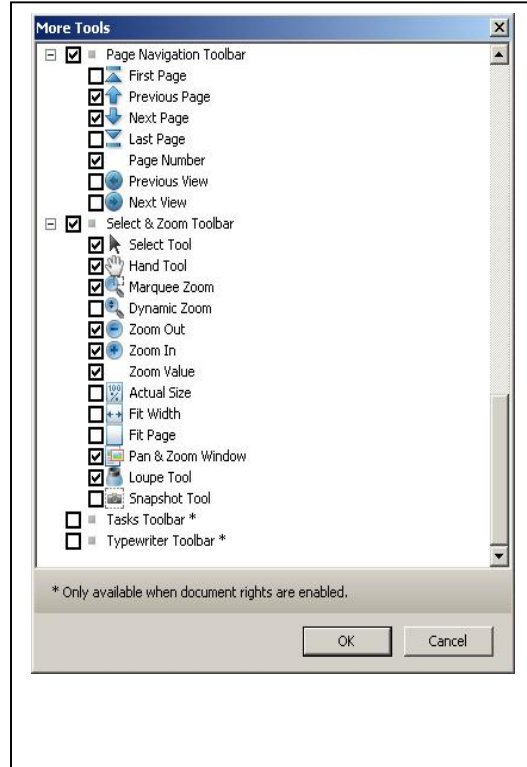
More Tools

Page Navigation Toolbar
First Page
Previous Page
Next Page
Last Page
Page Number
Previous View
Next View
Select & Zoom Toolbar
Select Tool
Hand Tool
Marquee Zoom
Dynamic Zoom
Zoom Out
Zoom In
Zoom Value
Actual Size
Fit Width
Fit Page
Pan & Zoom Window
Loupe Tool
Snapshot Tool
Tasks Toolbar *
Typewriter Toolbar *

* Only available when document rights are enabled.

OK
Cancel